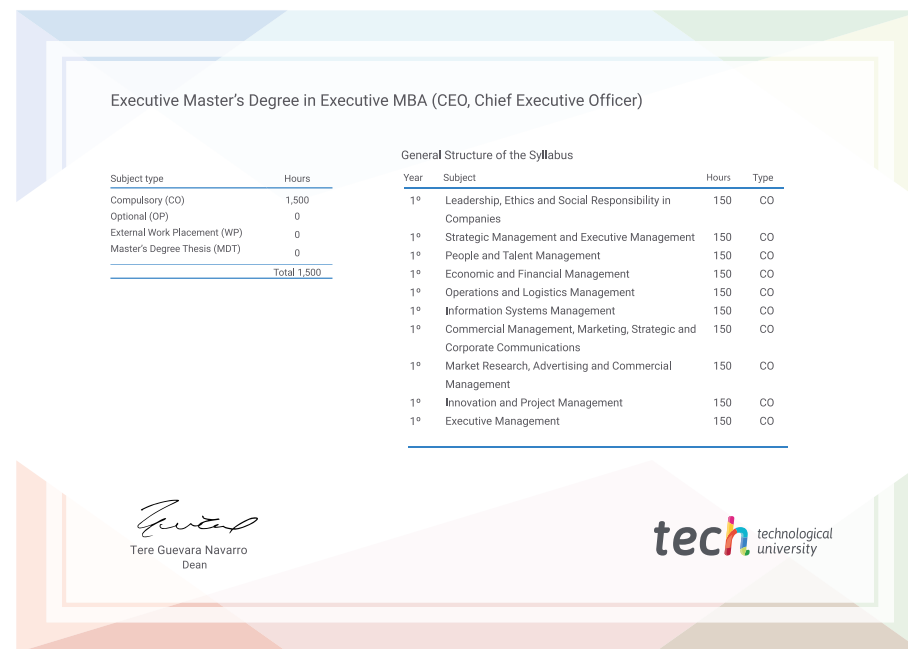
Executive Master's Degree in Executive MBA (CEO, Chief Executive Officer)

| Subject type | Hours |
|---|---|
| Compulsory (CO) | 1,500 |
| Optional (OP) | 0 |
| External Work Placement (WP) | 0 |
| Master's Degree Thesis (MDT) | 0 |
| | Total 1,500 |

General Structure of the Syllabus

| Year | Subject | Hours | Type |
|---|---|---|---|
| 1º | Leadership, Ethics and Social Responsibility in Companies | 150 | CO |
| 1º | Strategic Management and Executive Management | 150 | CO |
| 1º | People and Talent Management | 150 | CO |
| 1º | Economic and Financial Management | 150 | CO |
| 1º | Operations and Logistics Management | 150 | CO |
| 1º | Information Systems Management | 150 | CO |
| 1º | Commercial Management, Marketing, Strategic and Corporate Communications | 150 | CO |
| 1º | Market Research, Advertising and Commercial Management | 150 | CO |
| 1º | Innovation and Project Management | 150 | CO |
| 1º | Executive Management | 150 | CO |

Tere Guevara Navarro
Dean

tech technological university